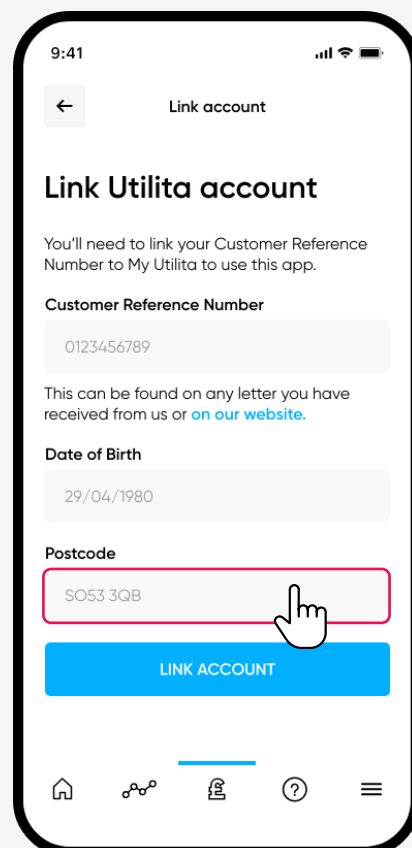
9:41

Link account

Link Utilita account

You'll need to link your Customer Reference Number to My Utilita to use this app.

Customer Reference Number

0123456789

This can be found on any letter you have received from us or on our website.

Date of Birth

29/04/1980

Postcode

SO53 3QB

LINK ACCOUNT